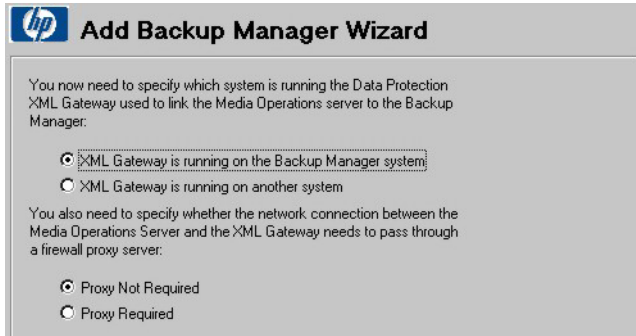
hp Add Backup Manager Wizard

You now need to specify which system is running the Data Protection XML Gateway used to link the Media Operations server to the Backup Manager:

XML Gateway is running on the Backup Manager system
XML Gateway is running on another system

You also need to specify whether the network connection between the Media Operations Server and the XML Gateway needs to pass through a firewall proxy server:

Proxy Not Required
Proxy Required